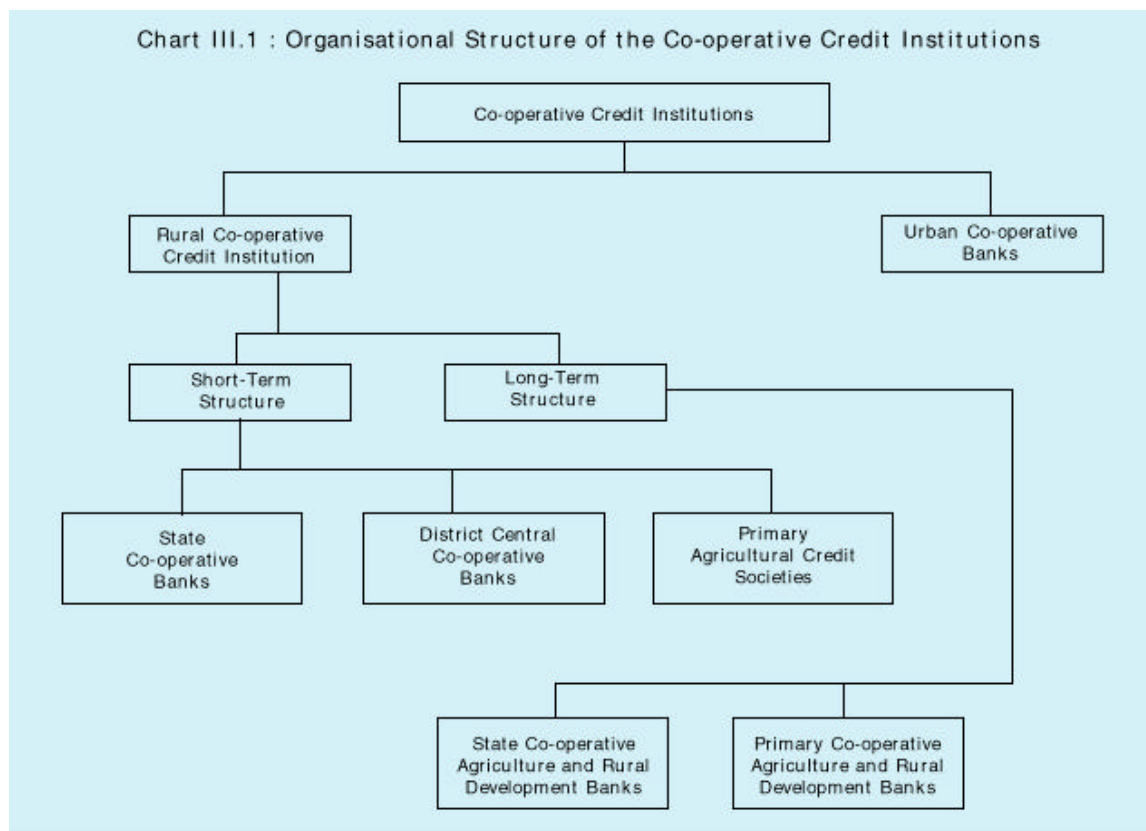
Chart III.1 : Organisational Structure of the Co-operative Credit Institutions

Co-operative Credit Institutions

Rural Co-operative Credit Institution

Urban Co-operative Banks

Short-Term Structure

Long-Term Structure

State Co-operative Banks

District Central Co-operative Banks

Primary Agricultural Credit Societies

State Co-operative Agriculture and Rural Development Banks

Primary Co-operative Agriculture and Rural Development Banks